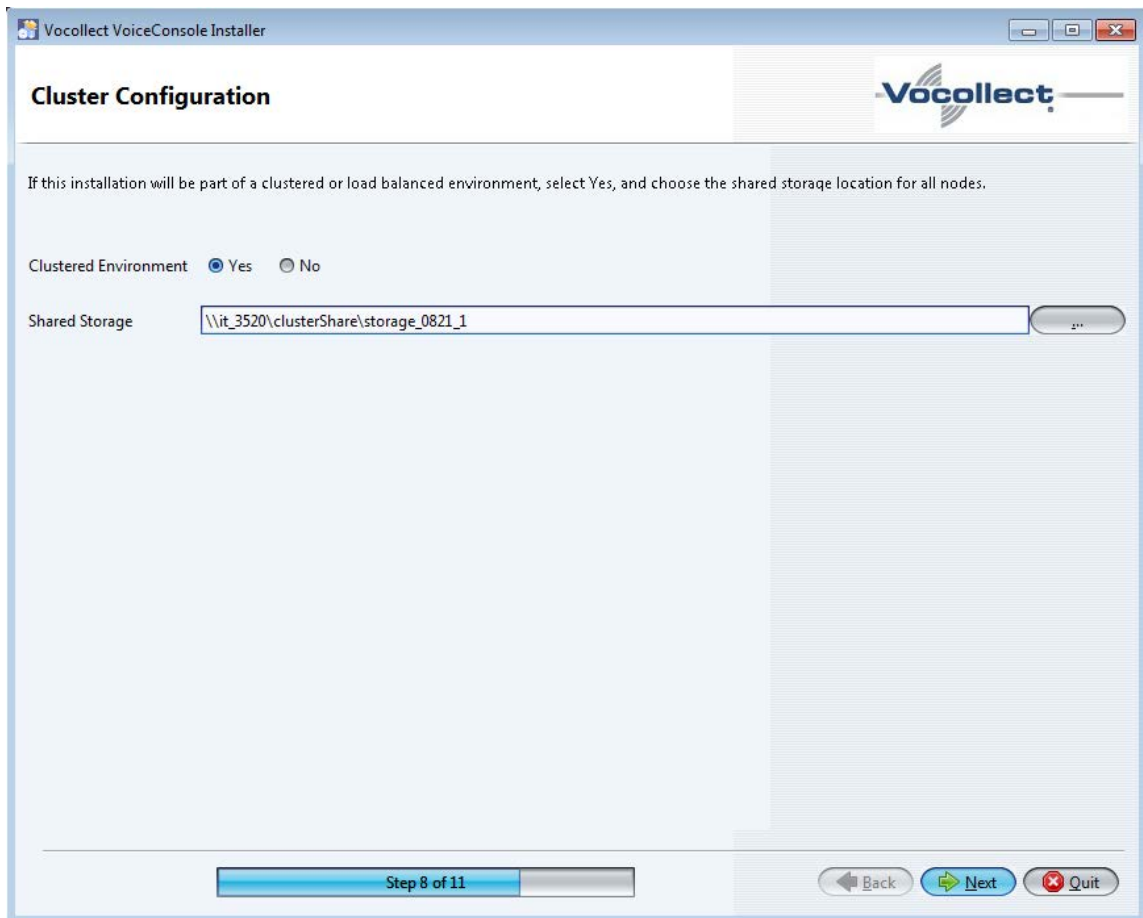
Vocollect VoiceConsole Installer

Cluster Configuration

Vocollect

If this installation will be part of a clustered or load balanced environment, select Yes, and choose the shared storage location for all nodes.

Clustered Environment Yes No

Shared Storage \\it_3520\clusterShare\storage_0821_1 ...

Step 8 of 11

Back Next Quit